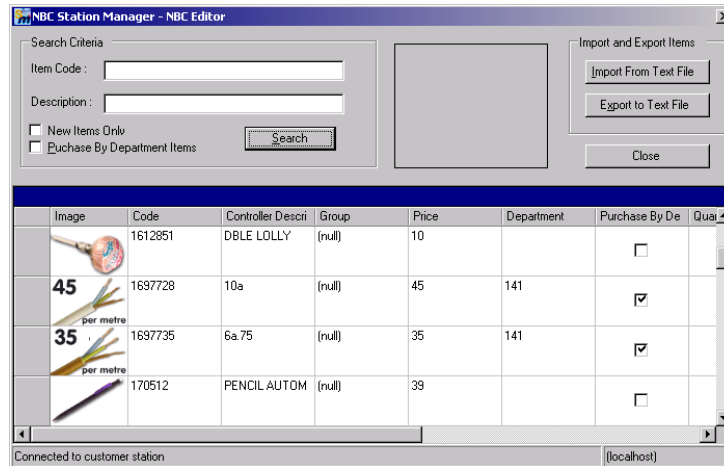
NBC Station Manager - NBC Editor

Search Criteria
Item Code :
Description :
New Items Only
Puchase By Department Items
Search

Import and Export Items
Import From Text File
Export to Text File

Close

| | Image | Code | Controller Descri | Group | Price | Department | Purchase By De | Qua |
|---|---|---|---|---|---|---|---|---|
| | | 1612851 | DBLE LOLLY | (null) | 10 | | ☐ | |
| | 45 per metre | 1697728 | 10a | (null) | 45 | 141 | ☑ | |
| | 35 per metre | 1697735 | 6a.75 | (null) | 35 | 141 | ☑ | |
| | | 170512 | PENCIL AUTOM | (null) | 39 | | ☐ | |

Connected to customer station
(localhost)